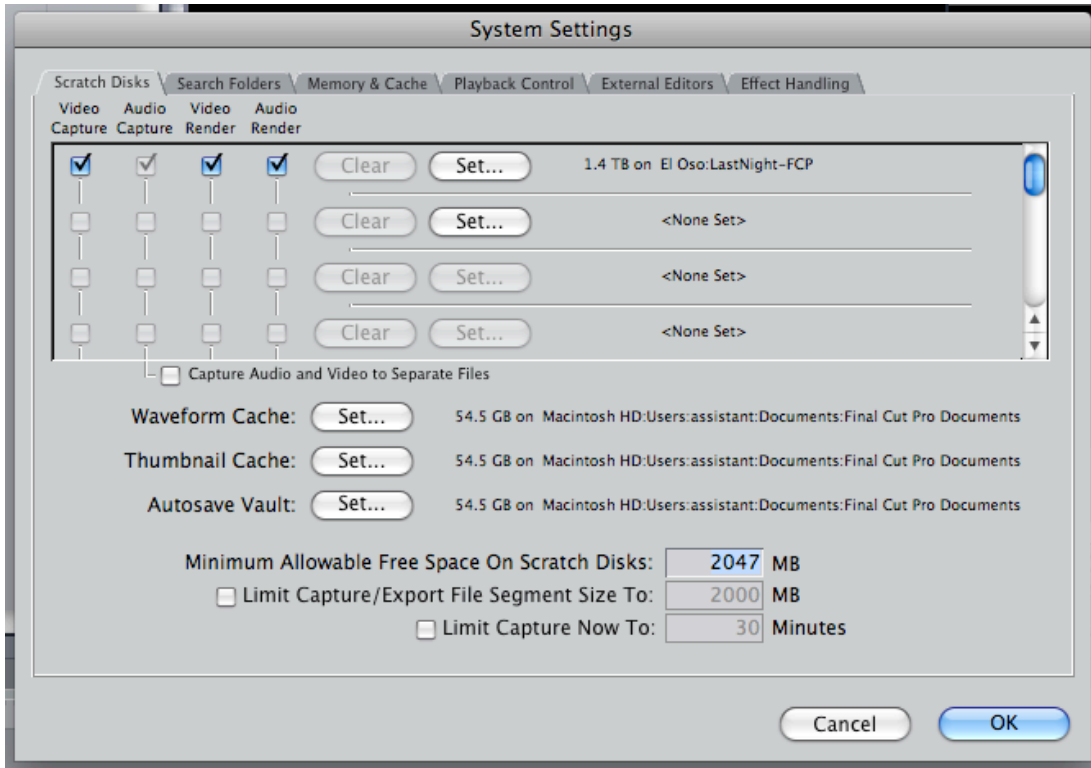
System Settings

Scratch Disks | Search Folders | Memory & Cache | Playback Control | External Editors | Effect Handling

Video Capture | Audio Capture | Video Render | Audio Render

Clear | Set... | 1.4 TB on El Oso:LastNight-FCP

Clear | Set... | <None Set>

Clear | Set... | <None Set>

Clear | Set... | <None Set>

Capture Audio and Video to Separate Files

Waveform Cache: Set... 54.5 GB on Macintosh HD:Users:assistant:Documents:Final Cut Pro Documents

Thumbnail Cache: Set... 54.5 GB on Macintosh HD:Users:assistant:Documents:Final Cut Pro Documents

Autosave Vault: Set... 54.5 GB on Macintosh HD:Users:assistant:Documents:Final Cut Pro Documents

Minimum Allowable Free Space On Scratch Disks: 2047 MB

Limit Capture/Export File Segment Size To: 2000 MB

Limit Capture Now To: 30 Minutes

Cancel | OK